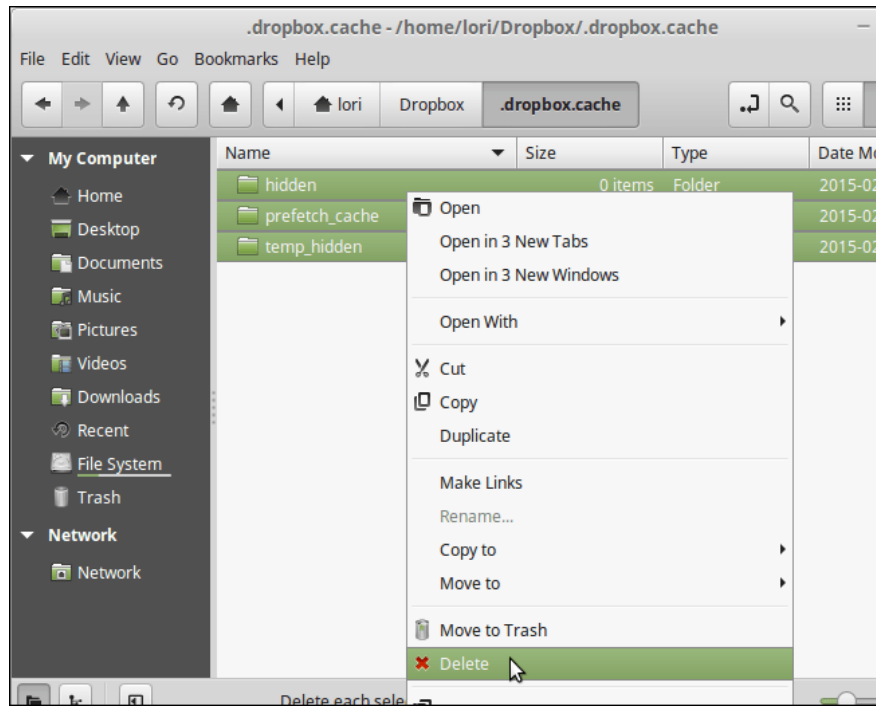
.dropbox.cache - /home/lori/Dropbox/.dropbox.cache

File Edit View Go Bookmarks Help

lori Dropbox .dropbox.cache

My Computer
Home
Desktop
Documents
Music
Pictures
Videos
Downloads
Recent
File System
Trash
Network
Network

| Name | Size | Type | Date Mo |
|---|---|---|---|
| hidden | 0 items | Folder | 2015-02 |
| prefetch_cache | | | 2015-02 |
| temp_hidden | | | 2015-02 |

Open
Open in 3 New Tabs
Open in 3 New Windows
Open With
Cut
Copy
Duplicate
Make Links
Rename...
Copy to
Move to
Move to Trash
Delete

Delete each sele